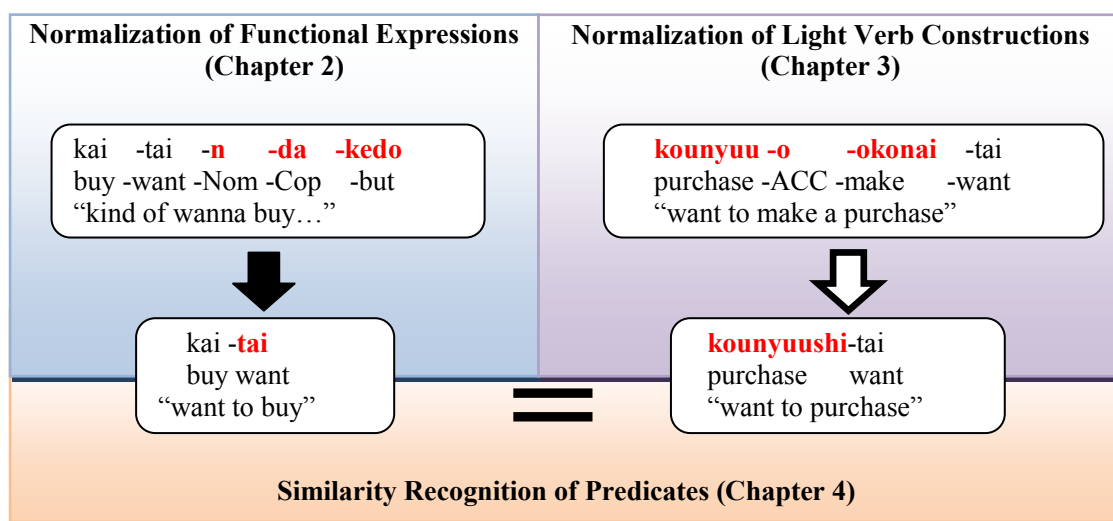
Normalization of Functional Expressions (Chapter 2)

kai -tai -n -da -kedo
buy -want -Nom -Cop -but
“kind of wanna buy…”

kai -tai
buy want
“want to buy”

Normalization of Light Verb Constructions (Chapter 3)

kounyuu -o -okonai -tai
purchase -ACC -make -want
“want to make a purchase”

kounyuushi-tai
purchase want
“want to purchase”

=

Similarity Recognition of Predicates (Chapter 4)